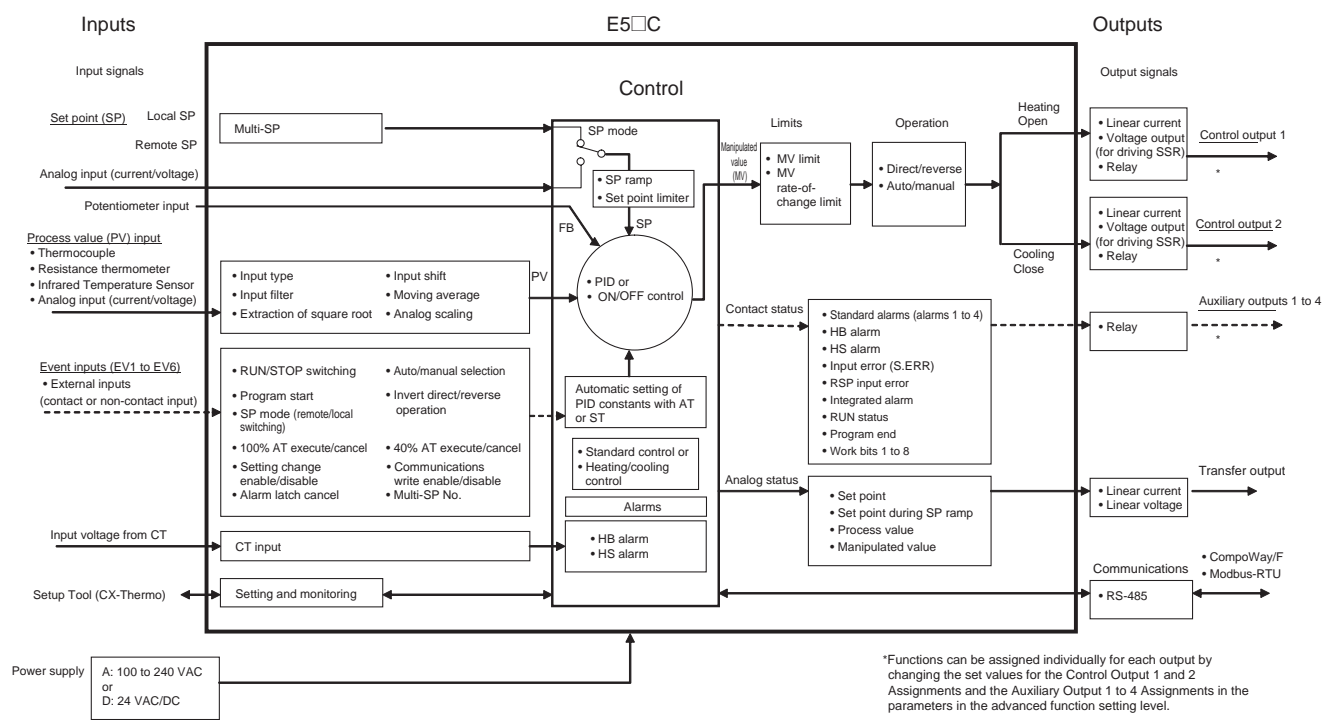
Inputs

E5□C

Outputs

Input signals

Control

Output signals

Set point (SP) Local SP

Remote SP

Multi-SP

SP mode

Manipulated value (MV)

Limits

Operation

Heating Open

• Linear current
• Voltage output (for driving SSR)
• Relay

Control output 1

*

Analog input (current/voltage)

• SP ramp
• Set point limiter

• MV limit
• MV rate-of-change limit

• Direct/reverse
• Auto/manual

Potentiometer input

FB

SP

• Linear current
• Voltage output (for driving SSR)
• Relay

Control output 2

*

Process value (PV) input
• Thermocouple
• Resistance thermometer
• Infrared Temperature Sensor
• Analog input (current/voltage)

• Input type
• Input filter
• Extraction of square root

• Input shift
• Moving average
• Analog scaling

PV

• PID or ON/OFF control

Cooling Close

Contact status

• Standard alarms (alarms 1 to 4)
• HB alarm
• HS alarm
• Input error (S.ERR)
• RSP input error
• Integrated alarm
• RUN status
• Program end
• Work bits 1 to 8

Auxiliary outputs 1 to 4

• Relay

*

Event inputs (EV1 to EV6)
• External inputs (contact or non-contact input)

• RUN/STOP switching
• Program start
• SP mode (remote/local switching)
• 100% AT execute/cancel
• Setting change enable/disable
• Alarm latch cancel

• Auto/manual selection
• Invert direct/reverse operation
• 40% AT execute/cancel
• Communications write enable/disable
• Multi-SP No.

Automatic setting of PID constants with AT or ST

• Standard control or
• Heating/cooling control

Alarms

Analog status

• Set point
• Set point during SP ramp
• Process value
• Manipulated value

Transfer output

• Linear current
• Linear voltage

Input voltage from CT

CT input

• HB alarm
• HS alarm

Setup Tool (CX-Thermo)

Setting and monitoring

Communications

• RS-485

• CompoWay/F
• Modbus-RTU

Power supply

A: 100 to 240 VAC
or
D: 24 VAC/DC

*Functions can be assigned individually for each output by changing the set values for the Control Output 1 and 2 Assignments and the Auxiliary Output 1 to 4 Assignments in the parameters in the advanced function setting level.